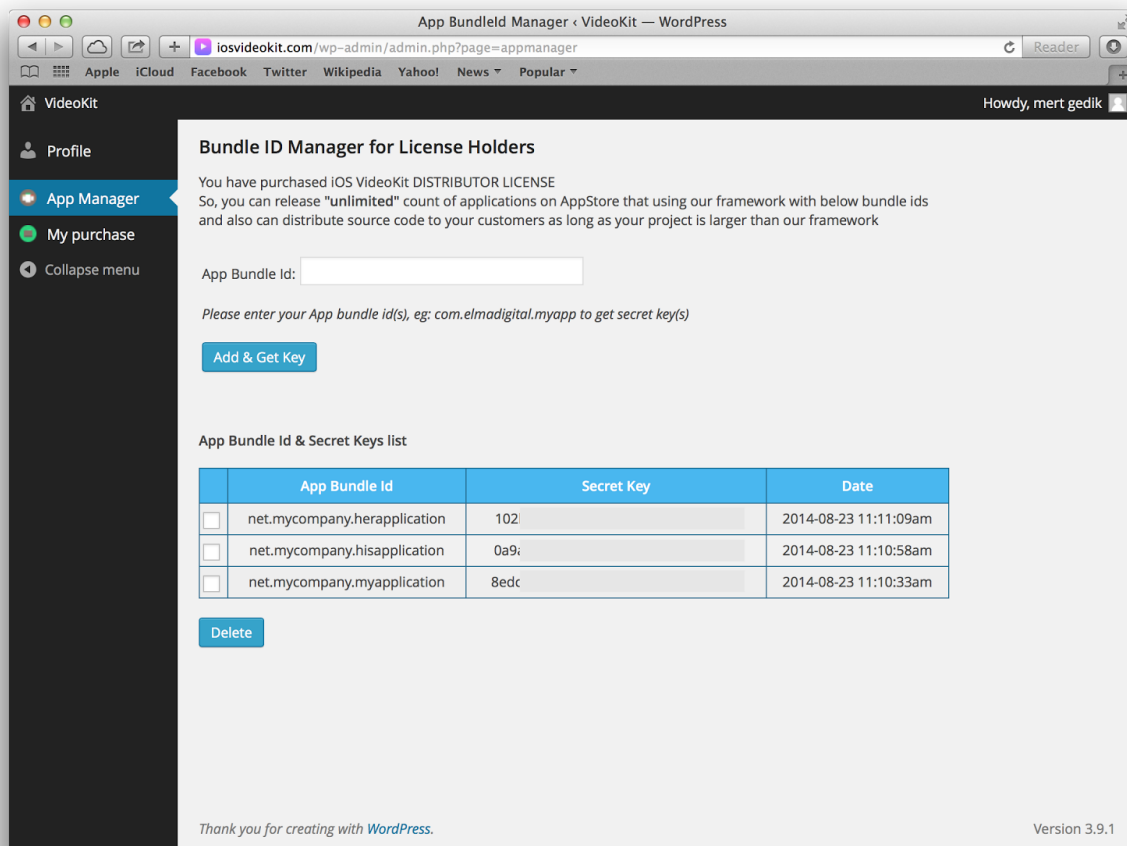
App BundleId Manager ‹ VideoKit — WordPress

iosvideokit.com/wp-admin/admin.php?page=appmanager

Reader

Apple iCloud Facebook Twitter Wikipedia Yahoo! News ▾ Popular ▾

VideoKit

Howdy, mert gedik

Profile

App Manager

My purchase

Collapse menu

Bundle ID Manager for License Holders

You have purchased iOS VideoKit DISTRIBUTOR LICENSE
So, you can release **"unlimited"** count of applications on AppStore that using our framework with below bundle ids and also can distribute source code to your customers as long as your project is larger than our framework

App Bundle Id:

*Please enter your App bundle id(s), eg: com.elmadigital.myapp to get secret key(s)*

Add & Get Key

App Bundle Id & Secret Keys list

| | App Bundle Id | Secret Key | Date |
|---|---|---|---|
| | net.mycompany.herapplication | 102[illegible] | 2014-08-23 11:11:09am |
| | net.mycompany.hisapplication | 0a9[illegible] | 2014-08-23 11:10:58am |
| | net.mycompany.myapplication | 8edc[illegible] | 2014-08-23 11:10:33am |

Delete

*Thank you for creating with WordPress.*

Version 3.9.1